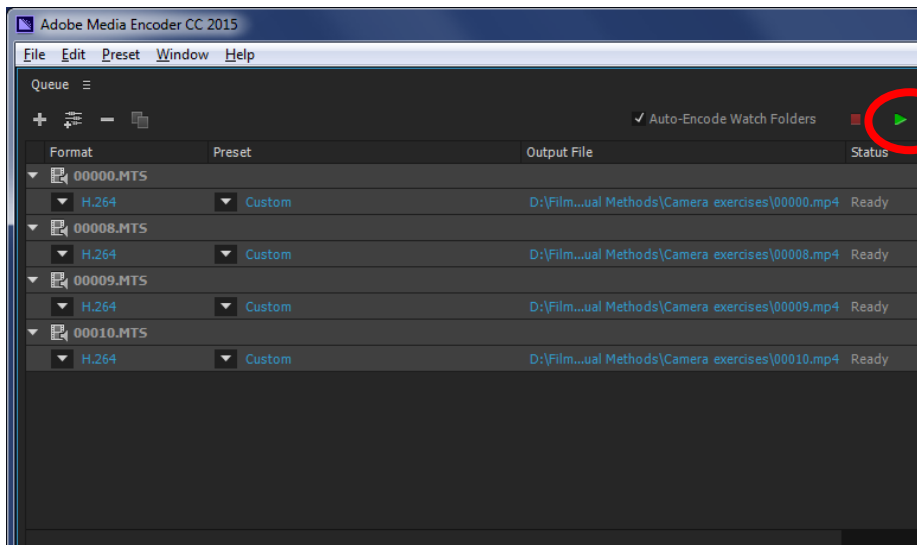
Adobe Media Encoder CC 2015

File Edit Preset Window Help

Queue ≡

✓ Auto-Encode Watch Folders

| Format | Preset | Output File | Status |
|---|---|---|---|
| 00000.MTS | | | |
| H.264 | Custom | D:\Film...ual Methods\Camera exercises\00000.mp4 | Ready |
| 00008.MTS | | | |
| H.264 | Custom | D:\Film...ual Methods\Camera exercises\00008.mp4 | Ready |
| 00009.MTS | | | |
| H.264 | Custom | D:\Film...ual Methods\Camera exercises\00009.mp4 | Ready |
| 00010.MTS | | | |
| H.264 | Custom | D:\Film...ual Methods\Camera exercises\00010.mp4 | Ready |